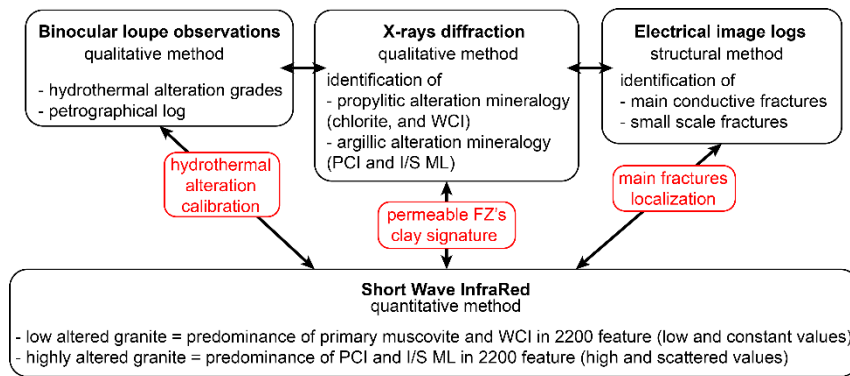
**Binocular loupe observations**
qualitative method

- hydrothermal alteration grades
- petrographical log

**X-rays diffraction**
qualitative method

identification of
- propylitic alteration mineralogy (chlorite, and WCI)
- argillic alteration mineralogy (PCI and I/S ML)

**Electrical image logs**
structural method

identification of
- main conductive fractures
- small scale fractures

hydrothermal alteration calibration

permeable FZ's clay signature

main fractures localization

**Short Wave InfraRed**
quantitative method

- low altered granite = predominance of primary muscovite and WCI in 2200 feature (low and constant values)
- highly altered granite = predominance of PCI and I/S ML in 2200 feature (high and scattered values)